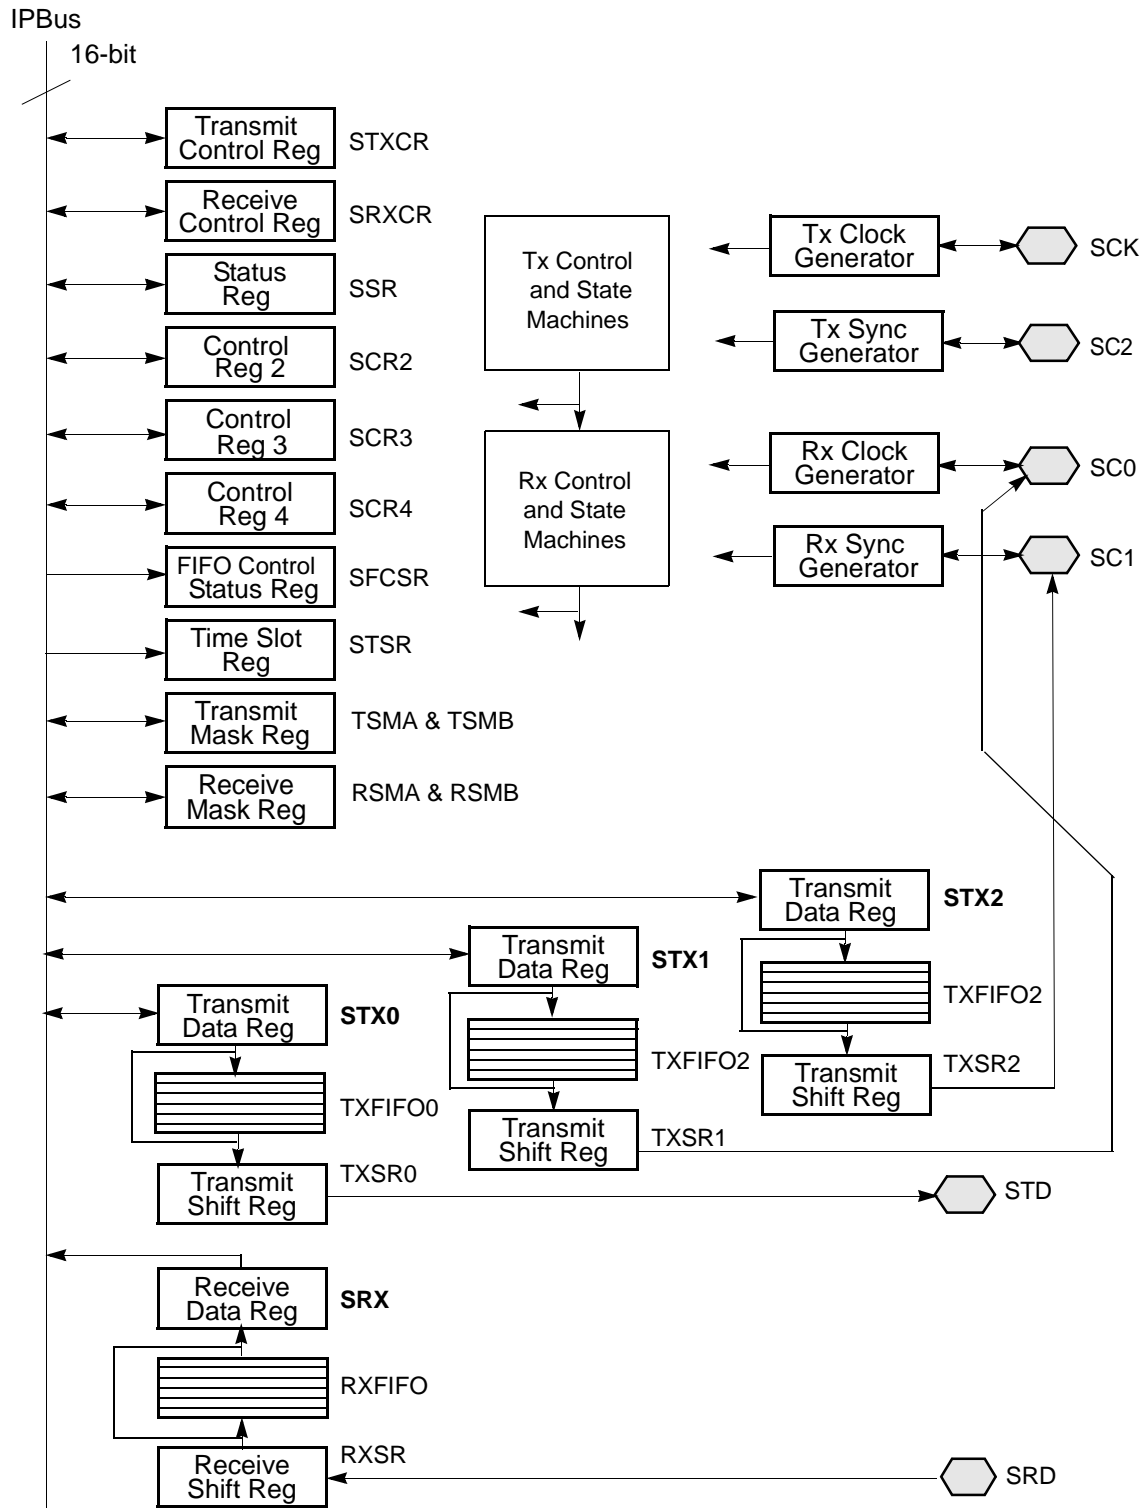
IPBus
16-bit

Transmit Control Reg
STXCR

Receive Control Reg
SRXCR

Status Reg
SSR

Control Reg 2
SCR2

Control Reg 3
SCR3

Control Reg 4
SCR4

FIFO Control Status Reg
SFCSR

Time Slot Reg
STSR

Transmit Mask Reg
TSMA & TSMB

Receive Mask Reg
RSMA & RSMB

Tx Control and State Machines

Rx Control and State Machines

Tx Clock Generator
SCK

Tx Sync Generator
SC2

Rx Clock Generator
SC0

Rx Sync Generator
SC1

Transmit Data Reg
STX2

TXFIFO2

Transmit Shift Reg
TXSR2

Transmit Data Reg
STX1

TXFIFO2

Transmit Shift Reg
TXSR1

Transmit Data Reg
STX0

TXFIFO0

Transmit Shift Reg
TXSR0

STD

Receive Data Reg
SRX

RXFIFO

RXSR
Receive Shift Reg

SRD